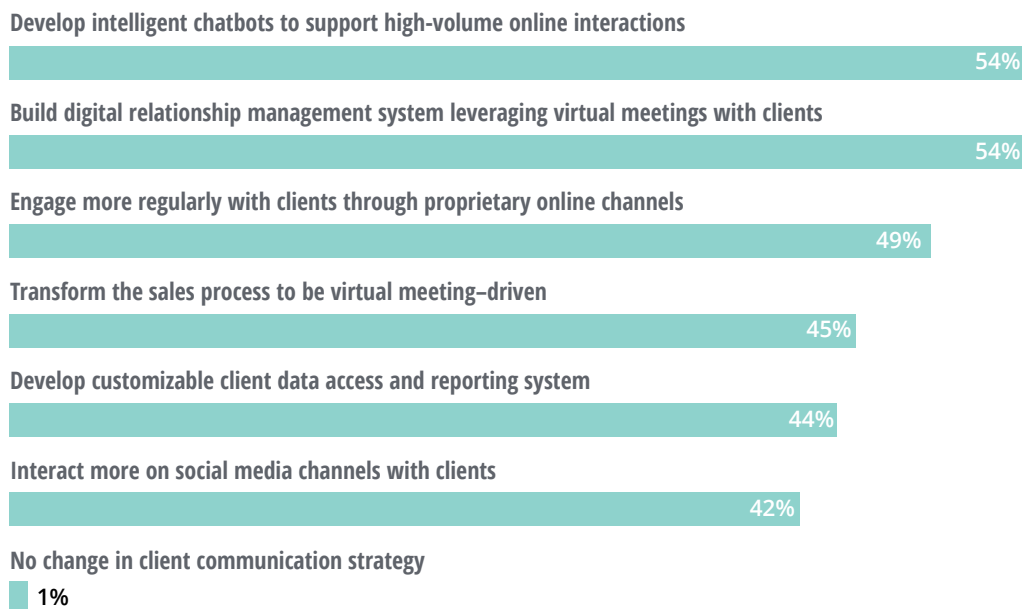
Develop intelligent chatbots to support high-volume online interactions

54%

Build digital relationship management system leveraging virtual meetings with clients

54%

Engage more regularly with clients through proprietary online channels

49%

Transform the sales process to be virtual meeting–driven

45%

Develop customizable client data access and reporting system

44%

Interact more on social media channels with clients

42%

No change in client communication strategy

1%